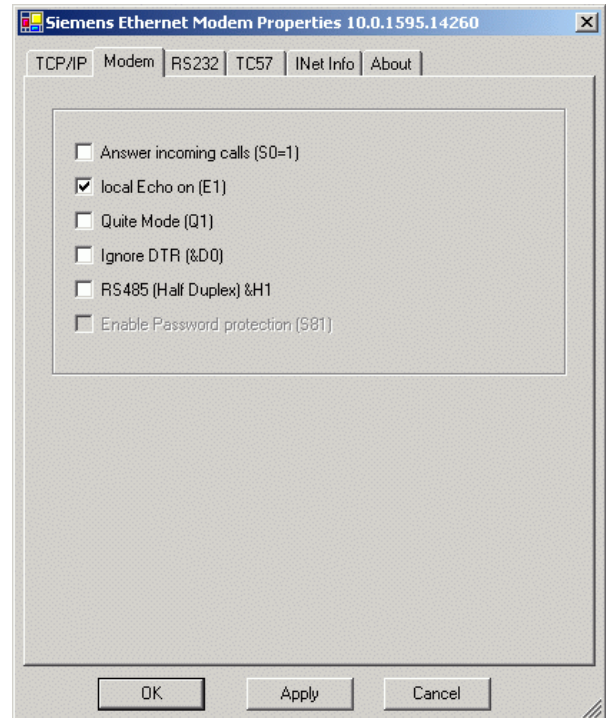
Siemens Ethernet Modem Properties 10.0.1595.14260

TCP/IP | Modem | RS232 | TC57 | INet Info | About

Answer incoming calls (S0=1)
local Echo on (E1)
Quite Mode (Q1)
Ignore DTR (&D0)
RS485 (Half Duplex) &H1
Enable Password protection (S81)

OK | Apply | Cancel